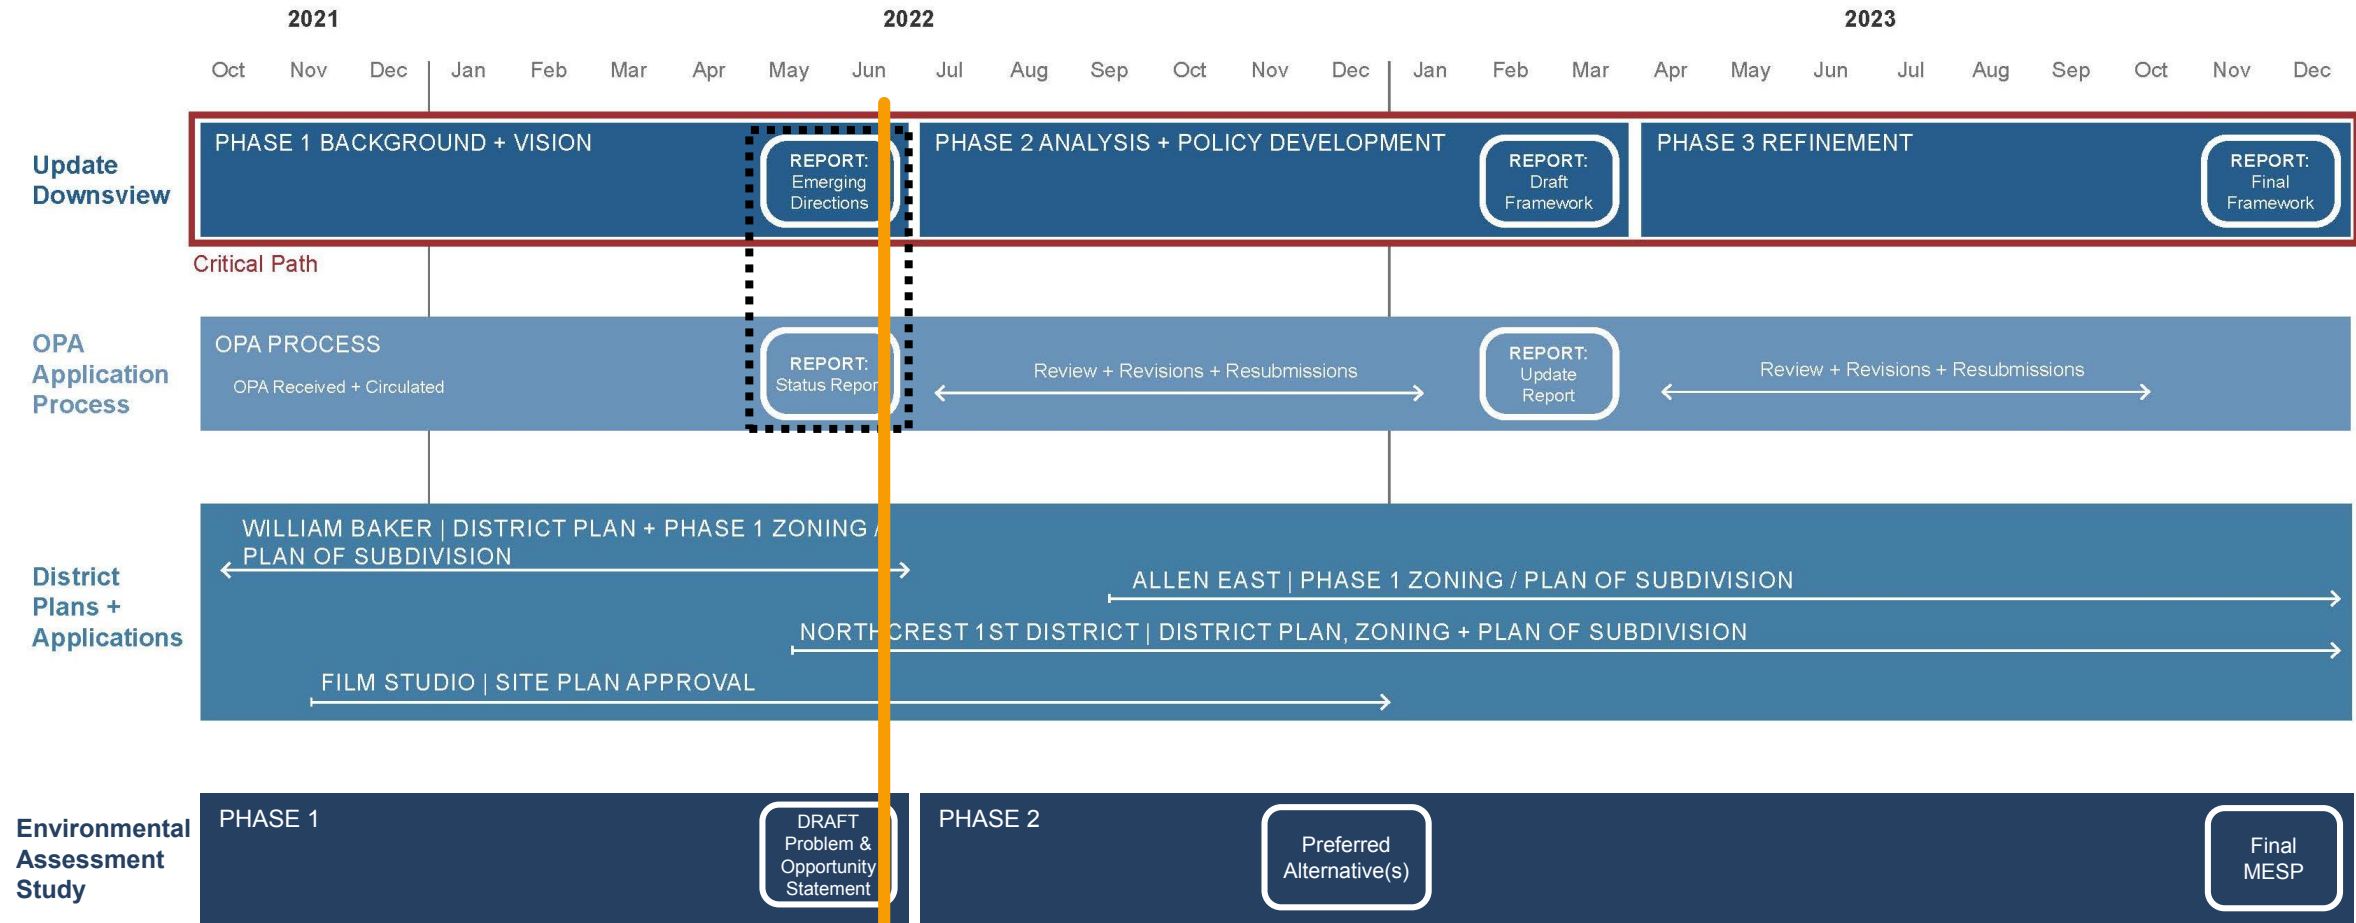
2021 2022 2023

Oct Nov Dec Jan Feb Mar Apr May Jun Jul Aug Sep Oct Nov Dec Jan Feb Mar Apr May Jun Jul Aug Sep Oct Nov Dec

Update Downsview

PHASE 1 BACKGROUND + VISION

REPORT: Emerging Directions

PHASE 2 ANALYSIS + POLICY DEVELOPMENT

REPORT: Draft Framework

PHASE 3 REFINEMENT

REPORT: Final Framework

Critical Path

OPA Application Process

OPA PROCESS

OPA Received + Circulated

REPORT: Status Repor

Review + Revisions + Resubmissions

REPORT: Update Report

Review + Revisions + Resubmissions

District Plans + Applications

WILLIAM BAKER | DISTRICT PLAN + PHASE 1 ZONING / PLAN OF SUBDIVISION

ALLEN EAST | PHASE 1 ZONING / PLAN OF SUBDIVISION

NORTH CREST 1ST DISTRICT | DISTRICT PLAN, ZONING + PLAN OF SUBDIVISION

FILM STUDIO | SITE PLAN APPROVAL

Environmental Assessment Study

PHASE 1

DRAFT Problem & Opportunity Statement

PHASE 2

Preferred Alternative(s)

Final MESP